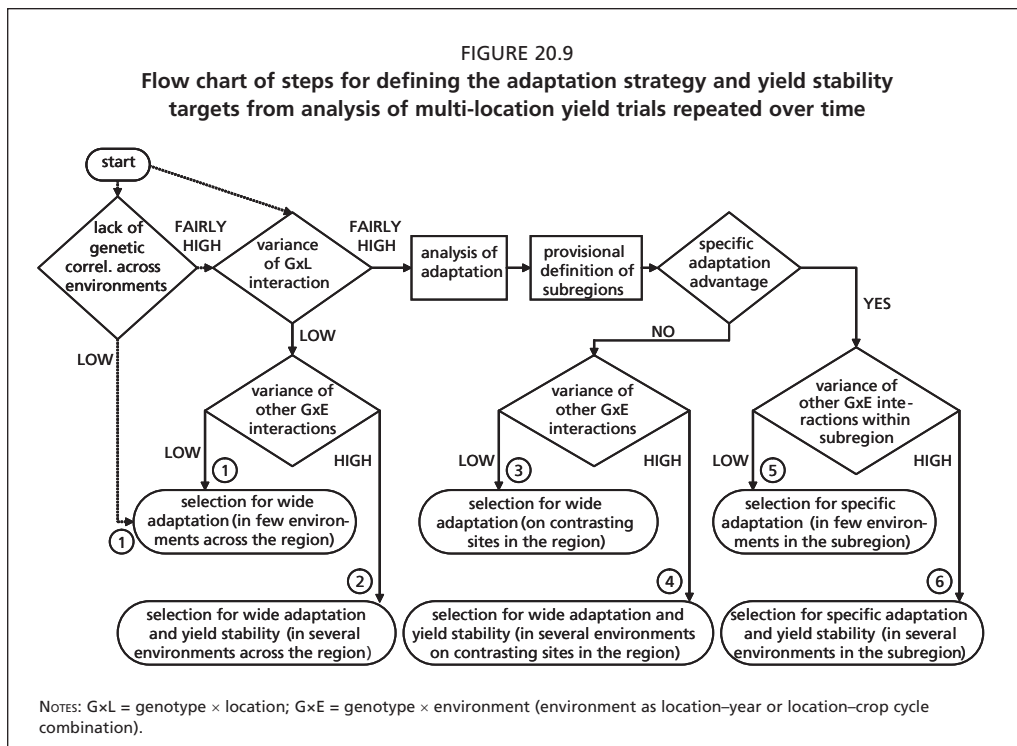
FIGURE 20.9

**Flow chart of steps for defining the adaptation strategy and yield stability targets from analysis of multi-location yield trials repeated over time**

start

lack of genetic correl. across environments

FAIRLY HIGH

variance of GxL interaction

FAIRLY HIGH

analysis of adaptation

provisional definition of subregions

specific adaptation advantage

YES

LOW

LOW

NO

variance of other GxE interactions

variance of other GxE interactions

variance of other GxE interactions within subregion

LOW

1

HIGH

LOW

3

HIGH

LOW

5

HIGH

1

selection for wide adaptation (in few environments across the region)

selection for wide adaptation (on contrasting sites in the region)

selection for specific adaptation (in few environments in the subregion)

2

4

6

selection for wide adaptation and yield stability (in several environments across the region)

selection for wide adaptation and yield stability (in several environments on contrasting sites in the region)

selection for specific adaptation and yield stability (in several environments in the subregion)

NOTES: G×L = genotype × location; G×E = genotype × environment (environment as location–year or location–crop cycle combination).